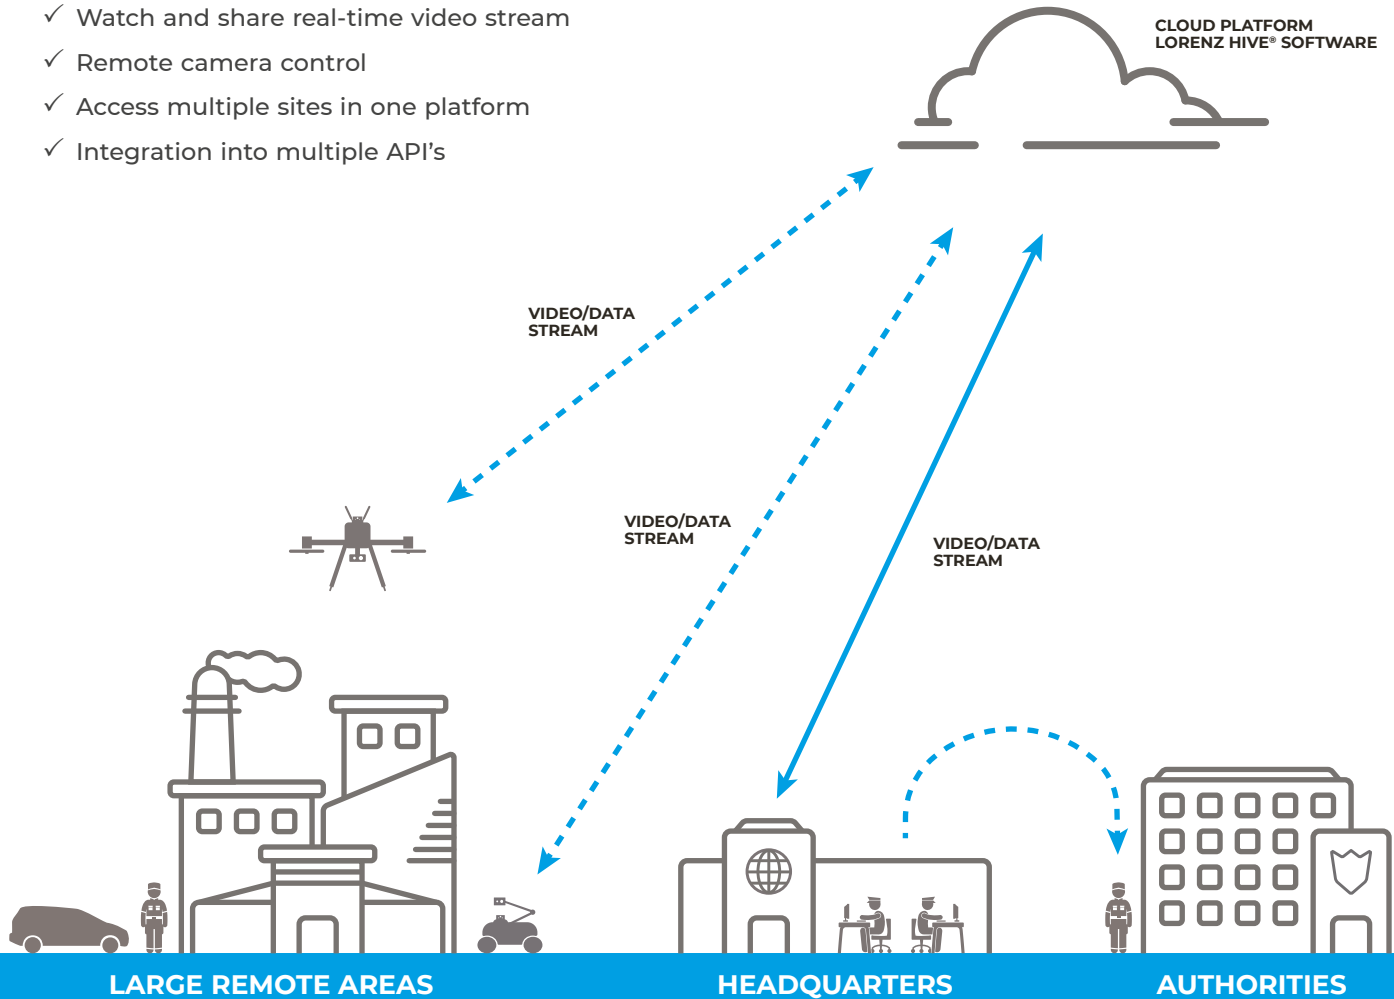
✓ Watch and share real-time video stream
✓ Remote camera control
✓ Access multiple sites in one platform
✓ Integration into multiple API's

CLOUD PLATFORM
LORENZ HIVE® SOFTWARE

VIDEO/DATA STREAM

VIDEO/DATA STREAM

VIDEO/DATA STREAM

LARGE REMOTE AREAS
HEADQUARTERS
AUTHORITIES